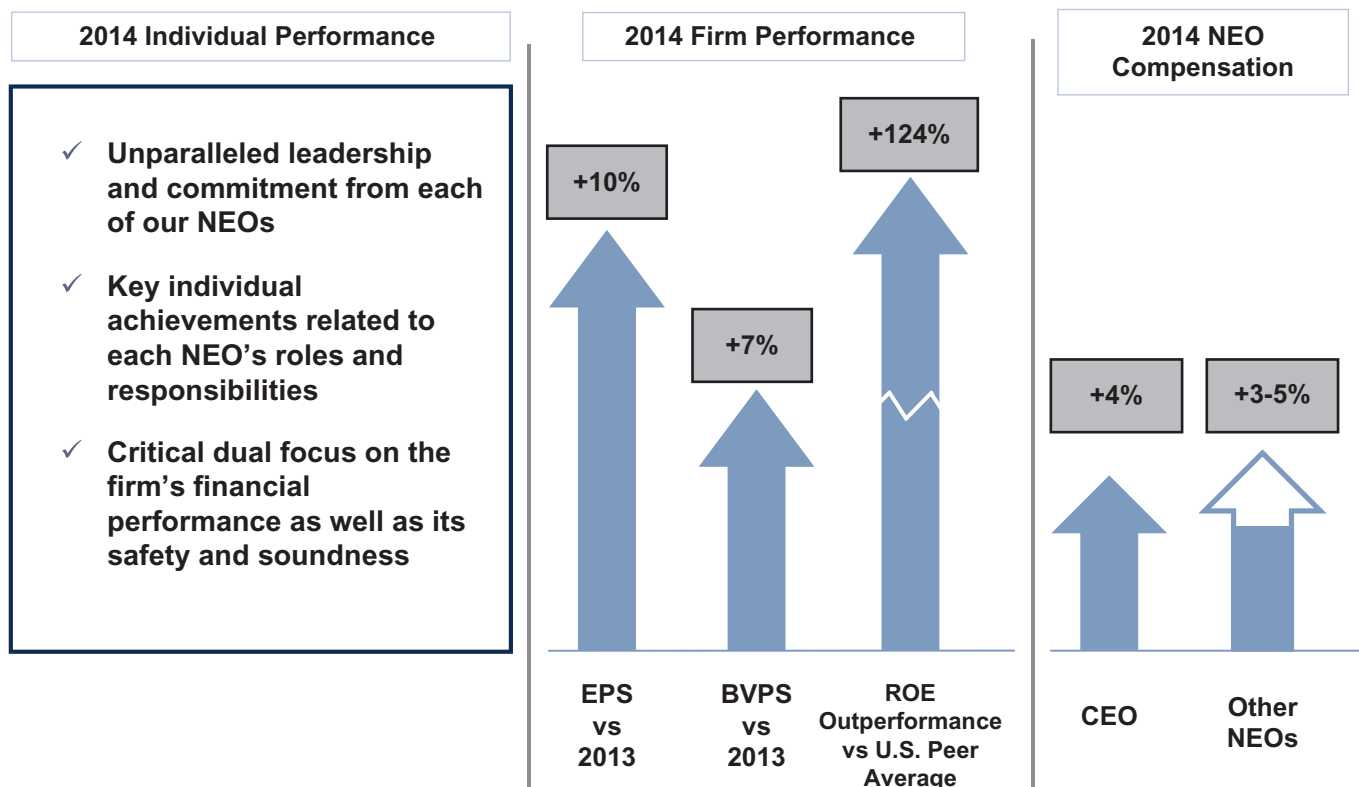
2014 Individual Performance

✓ Unparalleled leadership and commitment from each of our NEOs

✓ Key individual achievements related to each NEO's roles and responsibilities

✓ Critical dual focus on the firm's financial performance as well as its safety and soundness

2014 Firm Performance

+10%

+7%

+124%

EPS vs 2013

BVPS vs 2013

ROE Outperformance vs U.S. Peer Average

2014 NEO Compensation

+4%

+3-5%

CEO

Other NEOs